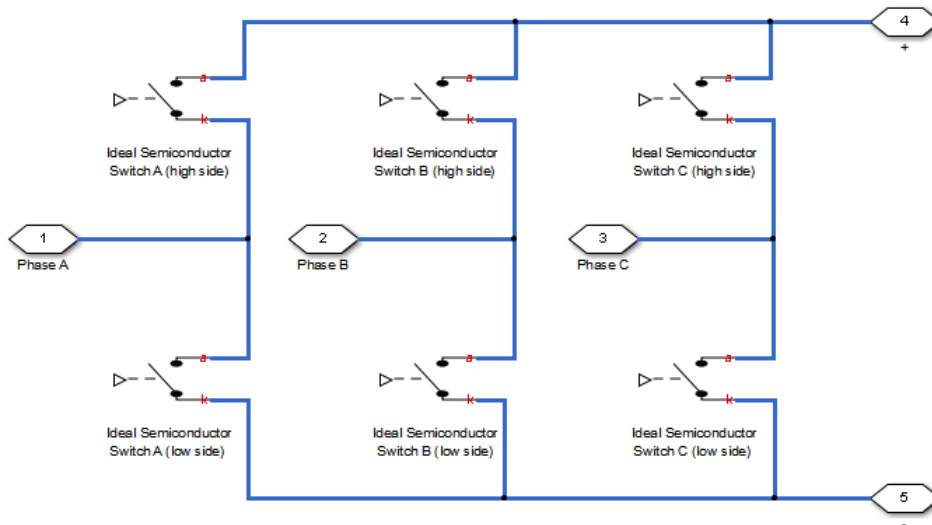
4
+

a
k
Ideal Semiconductor Switch A (high side)

a
k
Ideal Semiconductor Switch B (high side)

a
k
Ideal Semiconductor Switch C (high side)

1
Phase A

2
Phase B

3
Phase C

a
k
Ideal Semiconductor Switch A (low side)

a
k
Ideal Semiconductor Switch B (low side)

a
k
Ideal Semiconductor Switch C (low side)

5